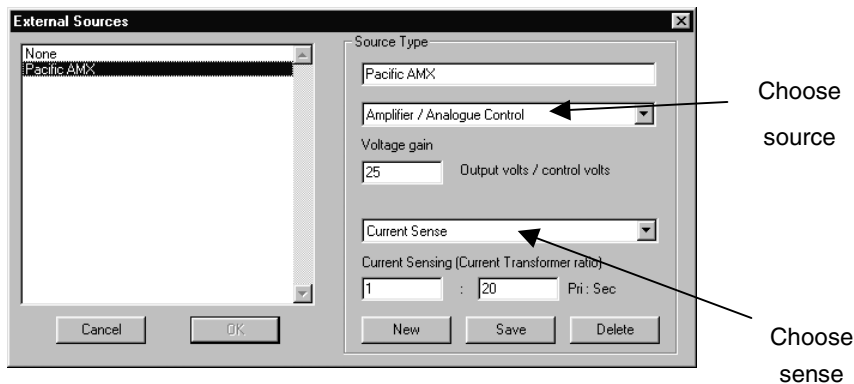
External Sources

None
Pacific AMX

Cancel
OK

Source Type
Pacific AMX
Amplifier / Analogue Control
Voltage gain
25
Output volts / control volts
Current Sense
Current Sensing (Current Transformer ratio)
1
:
20
Pri : Sec
New
Save
Delete

Choose source

Choose sense